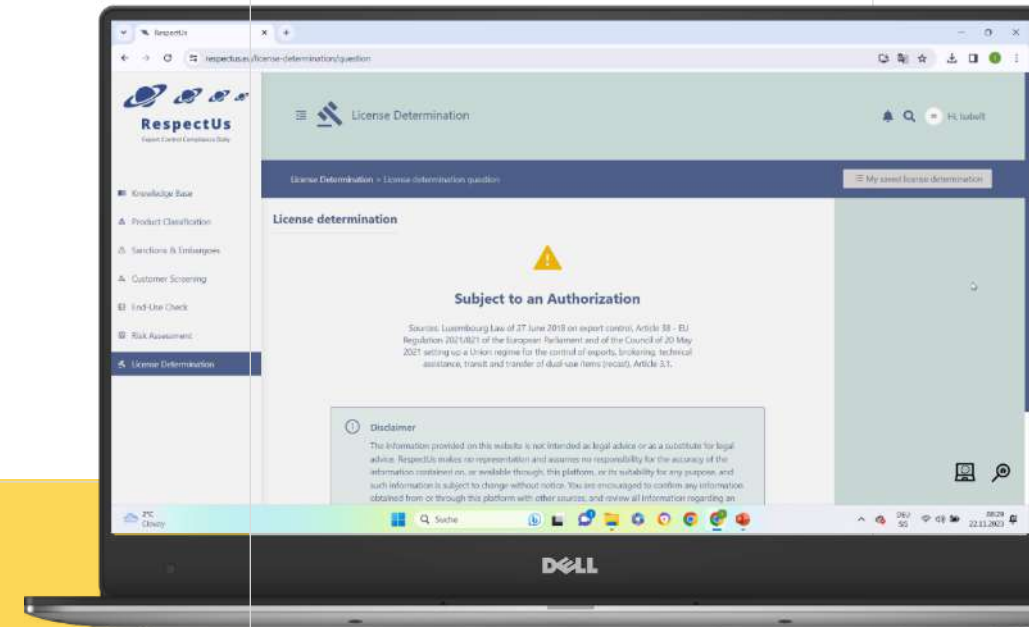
RespectUs

respectus.eu/license-determination/question

RespectUs
Export Control Compliance Duty

Knowledge Base
Product Classification
Sanctions & Embargoes
Customer Screening
End-Use Check
Risk Assessment
License Determination

License Determination

Hi, Isabell

License Determination > License determination question

My saved license determination

License determination

Subject to an Authorization

Sources: Luxembourg Law of 27 June 2018 on export control, Article 38 - EU Regulation 2021/821 of the European Parliament and of the Council of 20 May 2021 setting up a Union regime for the control of exports, brokering, technical assistance, transit and transfer of dual-use items (recast), Article 3.1.

Disclaimer

The information provided on this website is not intended as legal advice or as a substitute for legal advice. RespectUs makes no representation and assumes no responsibility for the accuracy of the information contained on, or available through, this platform, or its suitability for any purpose, and such information is subject to change without notice. You are encouraged to confirm any information obtained from or through this platform with other sources, and review all information regarding an

2°C
Cloudy

Suche

DEU
SG

08:28
22.11.2023

DELL